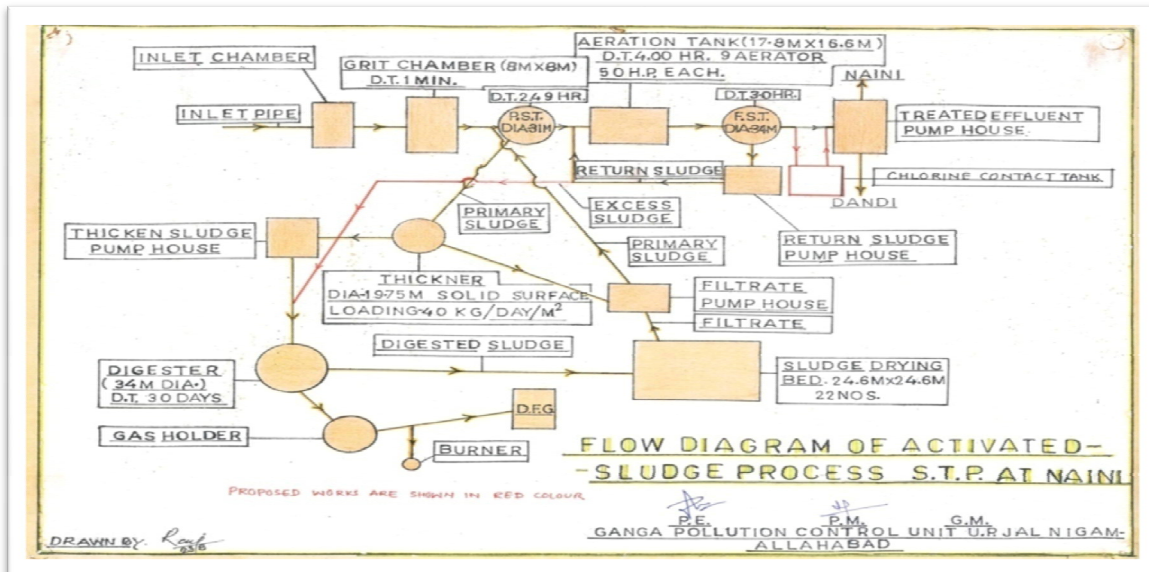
INLET CHAMBER

GRIT CHAMBER (8M X 8M)
D.T. 1 MIN.

AERATION TANK (17.8M X 16.6M)
D.T. 4.00 HR. 9 AERATOR
50 H.P. EACH.

NAINI

INLET PIPE

D.T. 2.49 HR.
P.S.T. DIA 31M

D.T. 3.0 HR.
F.S.T. DIA 34M

TREATED EFFLUENT PUMP HOUSE

RETURN SLUDGE

CHLORINE CONTACT TANK

DANDI

PRIMARY SLUDGE

EXCESS SLUDGE

THICKEN SLUDGE PUMP HOUSE

PRIMARY SLUDGE

RETURN SLUDGE PUMP HOUSE

THICKNER
DIA-19.75 M SOLID SURFACE
LOADING-40 KG/DAY/$M^2$

FILTRATE PUMP HOUSE

FILTRATE

DIGESTED SLUDGE

DIGESTER
(34 M DIA.)
D.T. 30 DAYS

SLUDGE DRYING BED. 24.6M X 24.6M
22 NOS.

D.F.G

GAS HOLDER

BURNER

FLOW DIAGRAM OF ACTIVATED-
-SLUDGE PROCESS S.T.P. AT NAINI

PROPOSED WORKS ARE SHOWN IN RED COLOUR

DRAWN BY. Rauf 23/6

P.E. P.M. G.M.
GANGA POLLUTION CONTROL UNIT U.P. JAL NIGAM-
ALLAHABAD